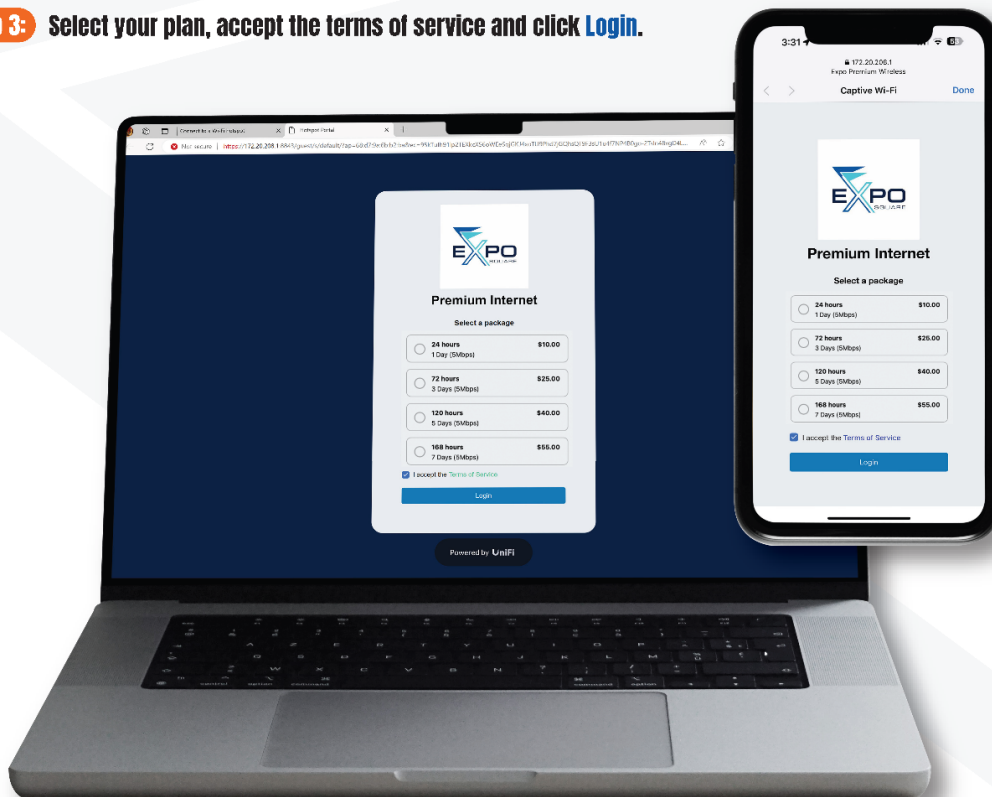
3: Select your plan, accept the terms of service and click Login.

Connected to Wi-Fi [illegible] | Hotspot Portal

Not secure | https://172.20.208.1:8843/guest/s/default/?ap=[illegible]

EXPO SQUARE

Premium Internet

Select a package

24 hours $10.00
1 Day (5Mbps)

72 hours $25.00
3 Days (5Mbps)

120 hours $40.00
5 Days (5Mbps)

168 hours $55.00
7 Days (5Mbps)

I accept the Terms of Service

Login

Powered by UniFi

3:31

172.20.208.1
Expo Premium Wireless

Captive Wi-Fi Done

EXPO SQUARE

Premium Internet

Select a package

24 hours $10.00
1 Day (5Mbps)

72 hours $25.00
3 Days (5Mbps)

120 hours $40.00
5 Days (5Mbps)

168 hours $55.00
7 Days (5Mbps)

I accept the Terms of Service

Login